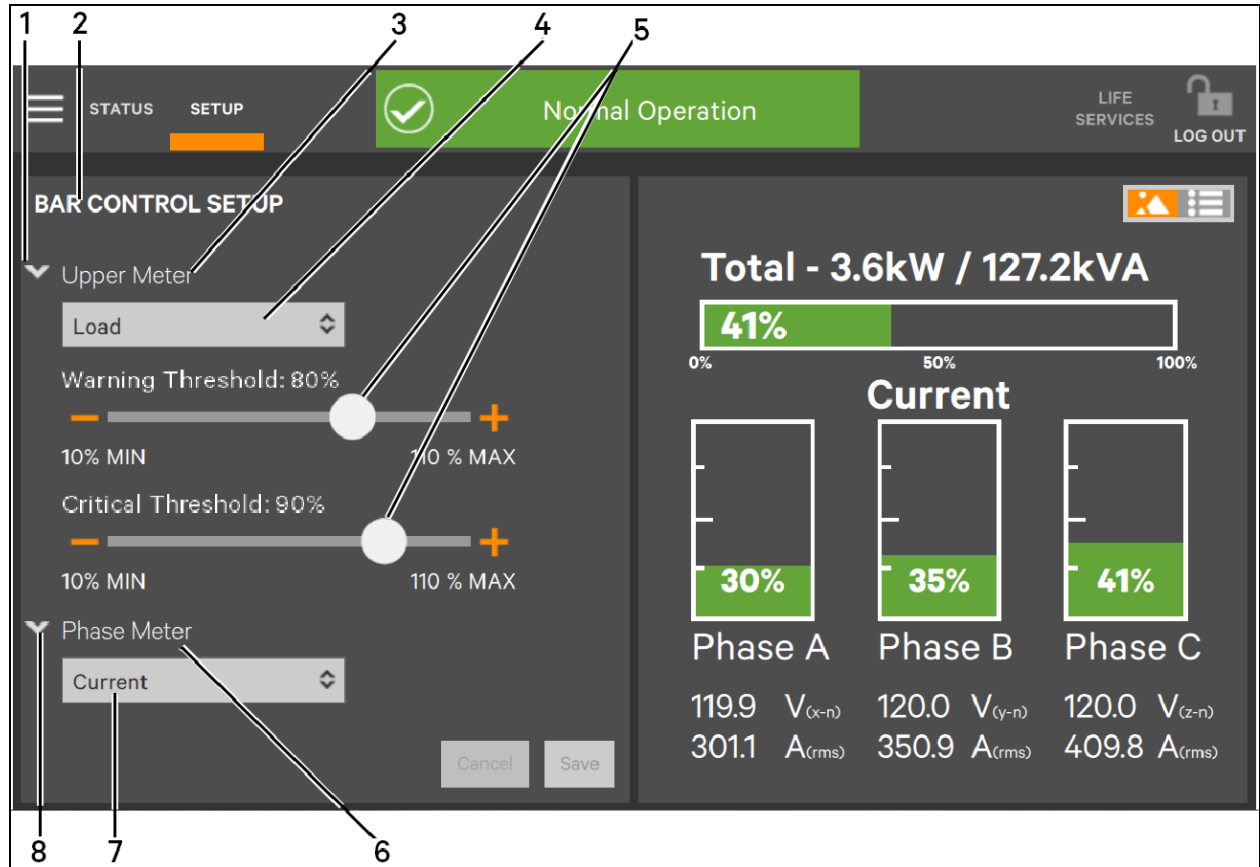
1 2 3 4 5

STATUS SETUP

Normal Operation

LIFE SERVICES

LOG OUT

BAR CONTROL SETUP

Upper Meter

Load

Warning Threshold: 80%

10% MIN 110 % MAX

Critical Threshold: 90%

10% MIN 110 % MAX

Phase Meter

Current

Cancel Save

Total - 3.6kW / 127.2kVA

41%

0% 50% 100%

Current

30%

35%

41%

Phase A

Phase B

Phase C

119.9 $V_{(x-n)}$
301.1 $A_{(rms)}$

120.0 $V_{(y-n)}$
350.9 $A_{(rms)}$

120.0 $V_{(z-n)}$
409.8 $A_{(rms)}$

8 7 6